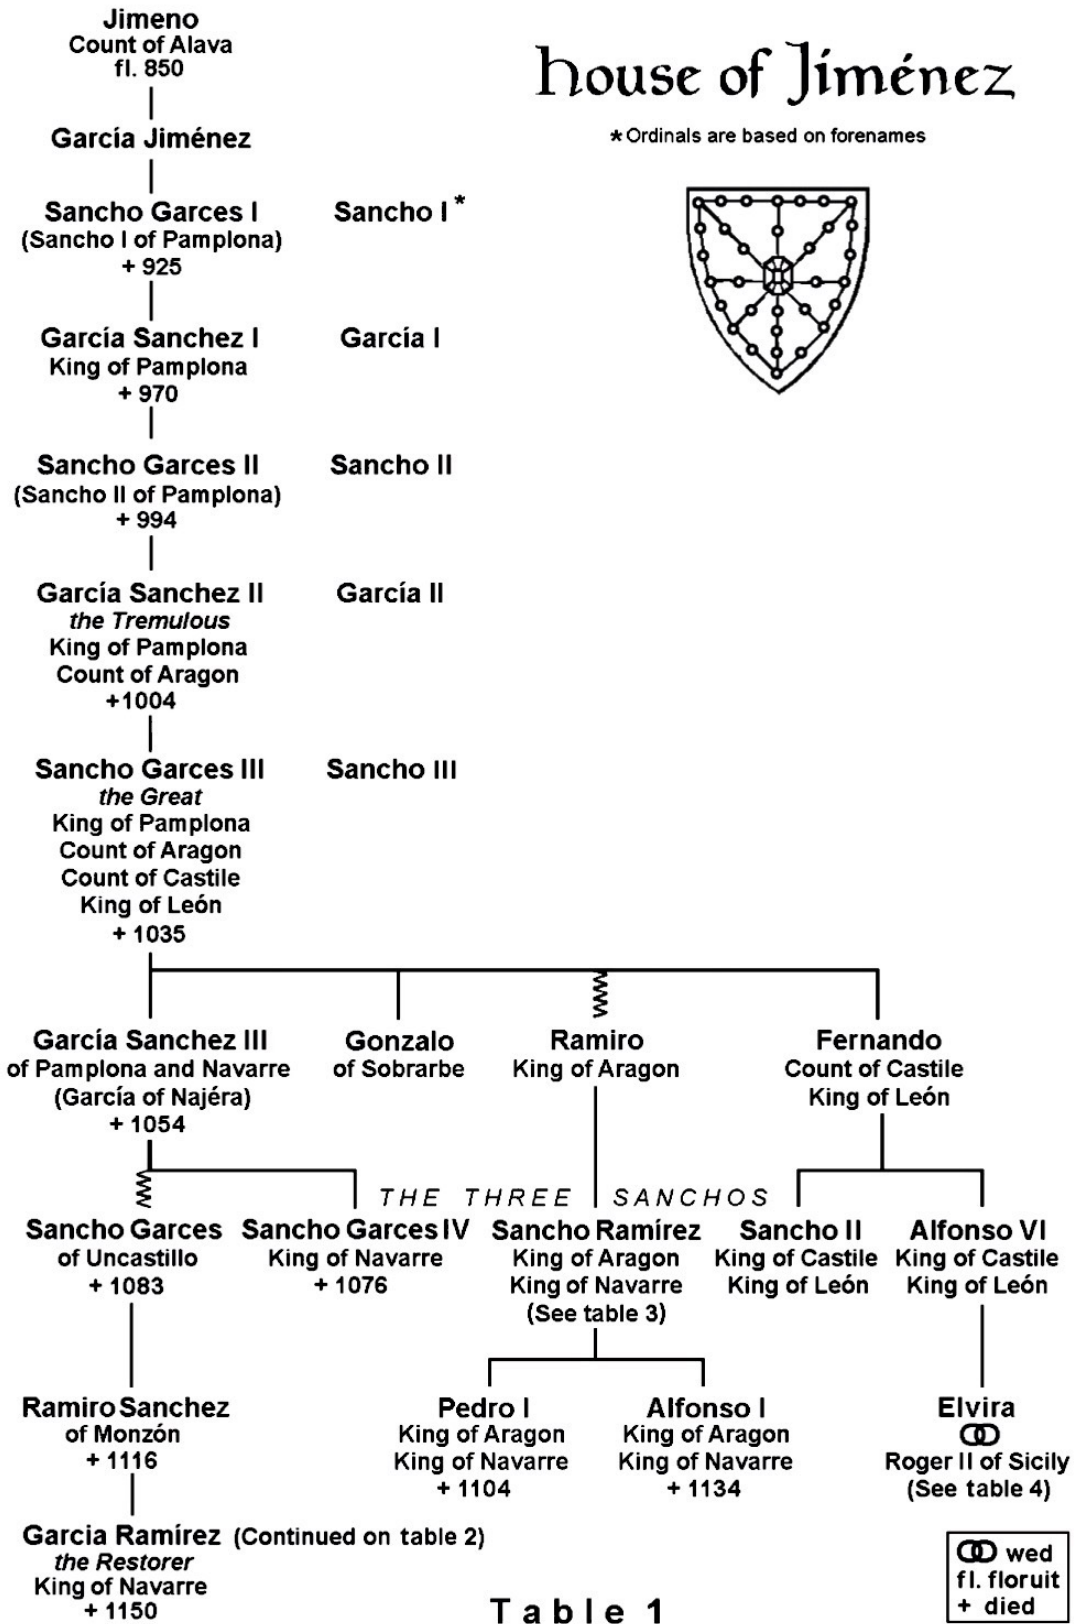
Jimeno
Count of Alava
fl. 850

House of Jiménez

* Ordinals are based on forenames

García Jiménez

Sancho Garces I
(Sancho I of Pamplona)
+ 925

Sancho I *

García Sanchez I
King of Pamplona
+ 970

García I

Sancho Garces II
(Sancho II of Pamplona)
+ 994

Sancho II

García Sanchez II
*the Tremulous*
King of Pamplona
Count of Aragon
+1004

García II

Sancho Garces III
*the Great*
King of Pamplona
Count of Aragon
Count of Castile
King of León
+ 1035

Sancho III

García Sanchez III
of Pamplona and Navarre
(García of Najéra)
+ 1054

Gonzalo
of Sobrarbe

Ramiro
King of Aragon

Fernando
Count of Castile
King of León

THE THREE SANCHOS

Sancho Garces
of Uncastillo
+ 1083

Sancho Garces IV
King of Navarre
+ 1076

Sancho Ramírez
King of Aragon
King of Navarre
(See table 3)

Sancho II
King of Castile
King of León

Alfonso VI
King of Castile
King of León

Ramiro Sanchez
of Monzón
+ 1116

Pedro I
King of Aragon
King of Navarre
+ 1104

Alfonso I
King of Aragon
King of Navarre
+ 1134

Elvira
Roger II of Sicily
(See table 4)

Garcia Ramírez (Continued on table 2)
*the Restorer*
King of Navarre
+ 1150

Table 1

wed
fl. floruit
+ died